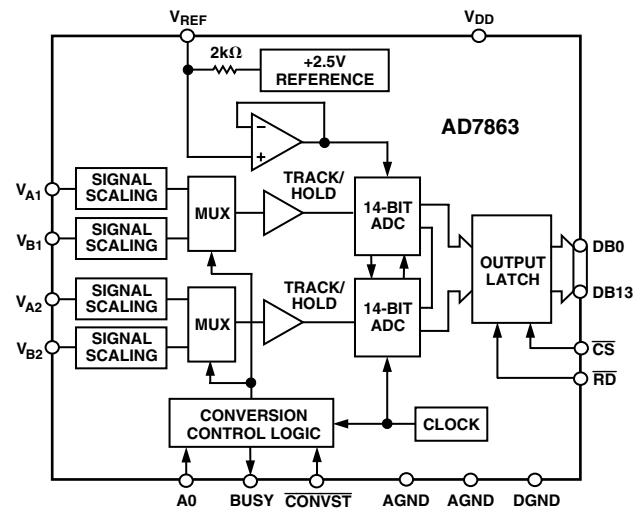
$V_{REF}$

$V_{DD}$

2kΩ

+2.5V REFERENCE

−

+

AD7863

$V_{A1}$

SIGNAL SCALING

$V_{B1}$

SIGNAL SCALING

MUX

TRACK/ HOLD

14-BIT ADC

OUTPUT LATCH

DB0

DB13

$V_{A2}$

SIGNAL SCALING

$V_{B2}$

SIGNAL SCALING

MUX

TRACK/ HOLD

14-BIT ADC

$\overline{CS}$

$\overline{RD}$

CONVERSION CONTROL LOGIC

CLOCK

A0

BUSY

$\overline{CONVST}$

AGND

AGND

DGND